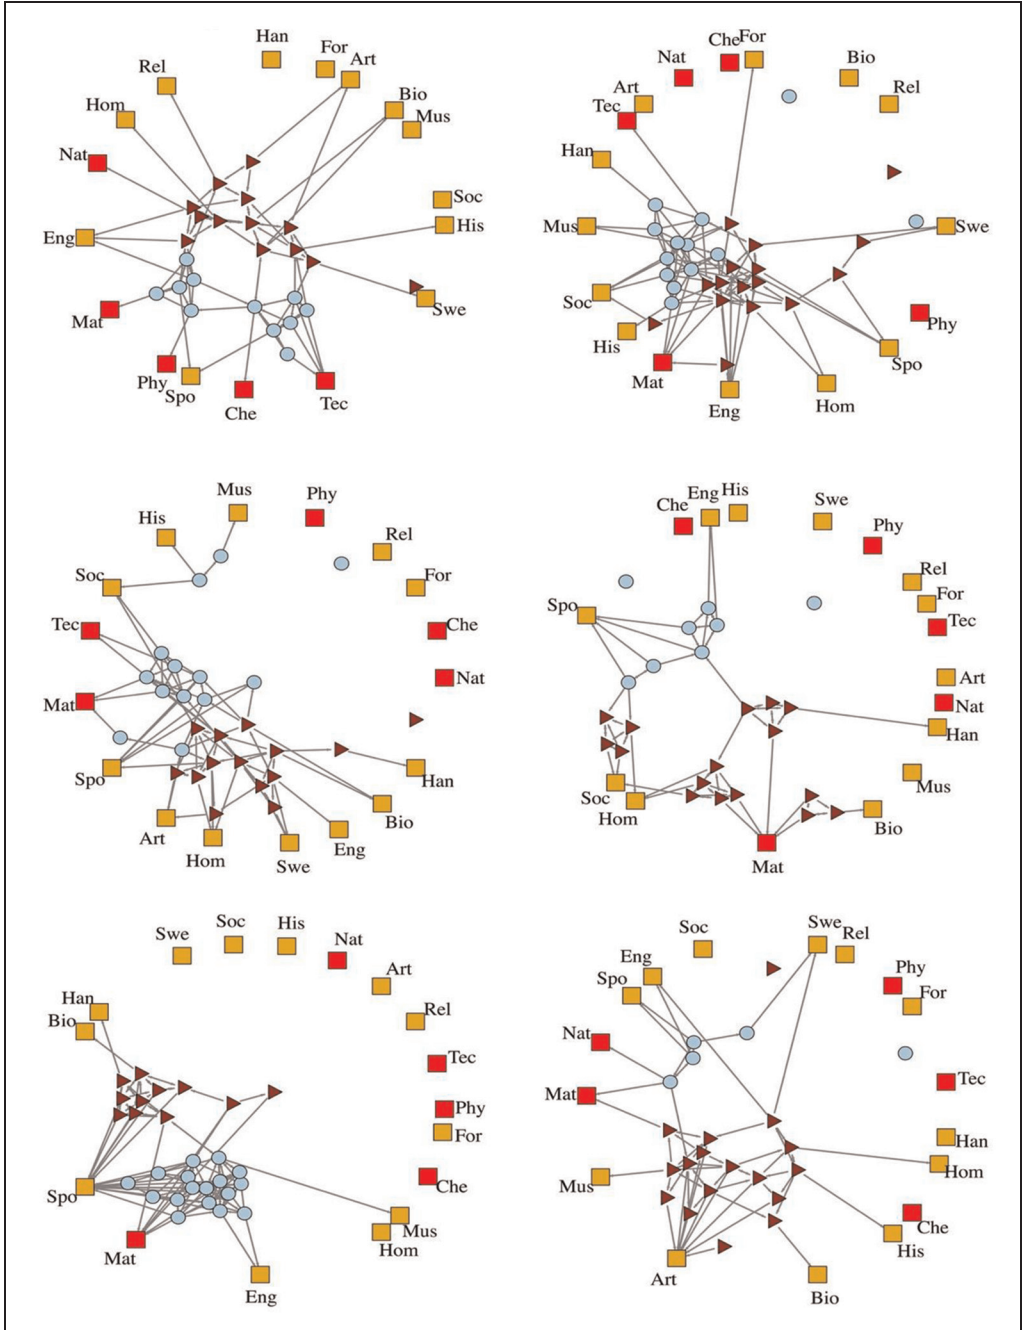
Han
For
Art
Rel
Bio
Mus
Hom
Nat
Soc
His
Eng
Swe
Mat
Phy
Spo
Che
Tec

Nat
Che
For
Bio
Art
Rel
Tec
Han
Mus
Swe
Soc
Phy
His
Spo
Mat
Eng
Hom

Mus
Phy
His
Rel
Soc
For
Tec
Che
Nat
Mat
Spo
Han
Bio
Art
Eng
Hom
Swe

Che
Eng
His
Swe
Phy
Rel
For
Spo
Tec
Art
Nat
Han
Mus
Soc
Hom
Bio
Mat

Swe
Soc
His
Nat
Art
Han
Bio
Rel
Tec
Phy
For
Che
Spo
Mus
Hom
Mat
Eng

Soc
Swe
Rel
Eng
Spo
Phy
For
Nat
Mat
Tec
Han
Hom
Mus
Che
His
Art
Bio